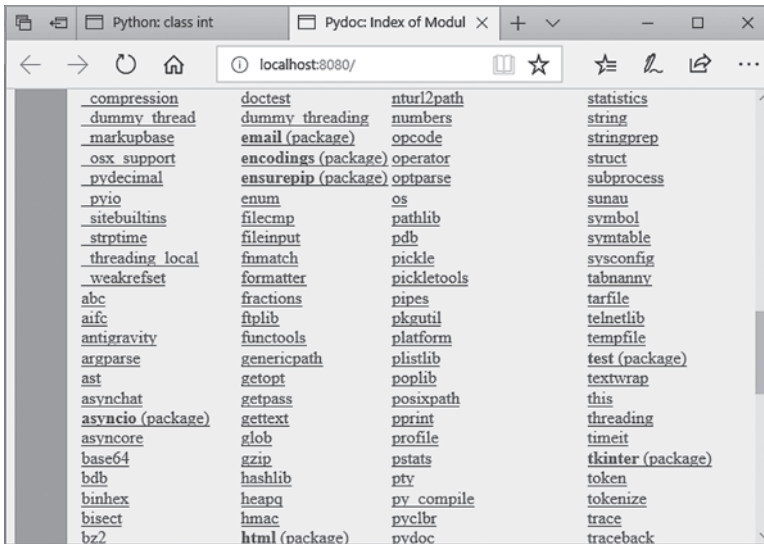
Python: class int

Pydoc: Index of Modul

localhost:8080/

| | | | |
|---|---|---|---|
| _compression | doctest | nturl2path | statistics |
| _dummy_thread | dummy_threading | numbers | string |
| _markupbase | email (package) | opcode | stringprep |
| _osx_support | encodings (package) | operator | struct |
| _pydecimal | ensurepip (package) | optparse | subprocess |
| _pyio | enum | os | sunau |
| _sitebuiltins | filecmp | pathlib | symbol |
| _strptime | fileinput | pdb | symtable |
| _threading_local | fnmatch | pickle | sysconfig |
| _weakrefset | formatter | pickletools | tabnanny |
| abc | fractions | pipes | tarfile |
| aifc | ftplib | pkgutil | telnetlib |
| antigravity | functools | platform | tempfile |
| argparse | genericpath | plistlib | test (package) |
| ast | getopt | poplib | textwrap |
| asynchat | getpass | posixpath | this |
| asyncio (package) | gettext | pprint | threading |
| asyncore | glob | profile | timeit |
| base64 | gzip | pstats | tkinter (package) |
| bdb | hashlib | pty | token |
| binhex | heapq | py_compile | tokenize |
| bisect | hmac | pyclbr | trace |
| bz2 | html (package) | pydoc | traceback |